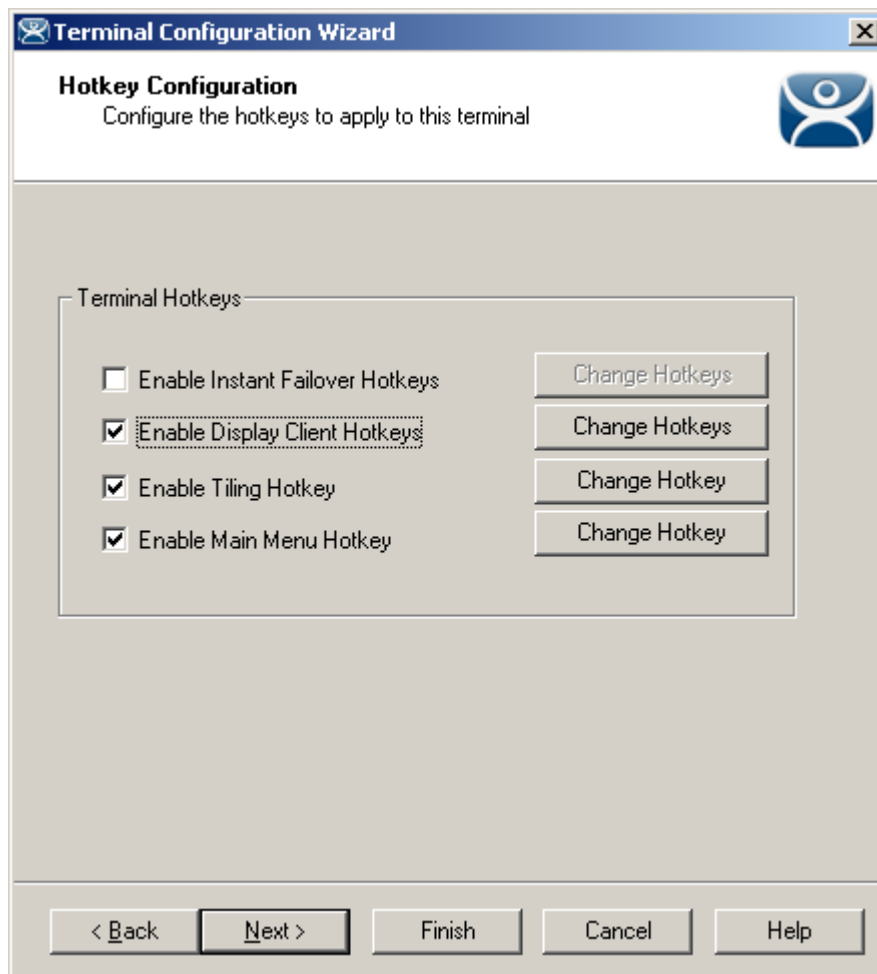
Terminal Configuration Wizard

Hotkey Configuration
Configure the hotkeys to apply to this terminal

Terminal Hotkeys

Enable Instant Failover Hotkeys
Change Hotkeys

Enable Display Client Hotkeys
Change Hotkeys

Enable Tiling Hotkey
Change Hotkey

Enable Main Menu Hotkey
Change Hotkey

< Back
Next >
Finish
Cancel
Help